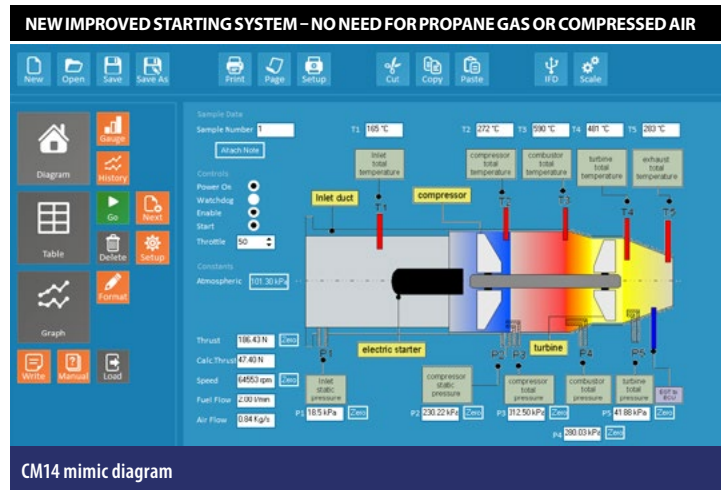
NEW IMPROVED STARTING SYSTEM – NO NEED FOR PROPANE GAS OR COMPRESSED AIR

New Open Save Save As Print Page Setup Cut Copy Paste IFD Scale

Diagram Gauge History Table Go Next Delete Setup Graph Format Write Manual Load

Sample Data
Sample Number 1
Attach Note

Controls
Power On
Watchdog
Enable
Start
Throttle 50

Constants
Atmospheric 101.30 kPa

Thrust 186.43 N Zero
Calc.Thrust 47.40 N
Speed 64553 rpm Zero
Fuel Flow 2.00 l/min
Air Flow 0.84 Kg/s

T1 165 °C T2 272 °C T3 590 °C T4 481 °C T5 263 °C

Inlet total temperature
compressor total temperature
combustor total temperature
turbine total temperature
exhaust total temperature

Inlet duct
compressor
T1 T2 T3 T4 T5
electric starter
turbine
P1 P2 P3 P4 P5

Inlet static pressure
compressor static pressure
compressor total pressure
combustor total pressure
turbine total pressure
EGT & ECU

P1 18.5 kPa Zero P2 230.22 kPa Zero P3 312.50 kPa Zero P5 41.88 kPa Zero
P4 280.03 kPa Zero

CM14 mimic diagram